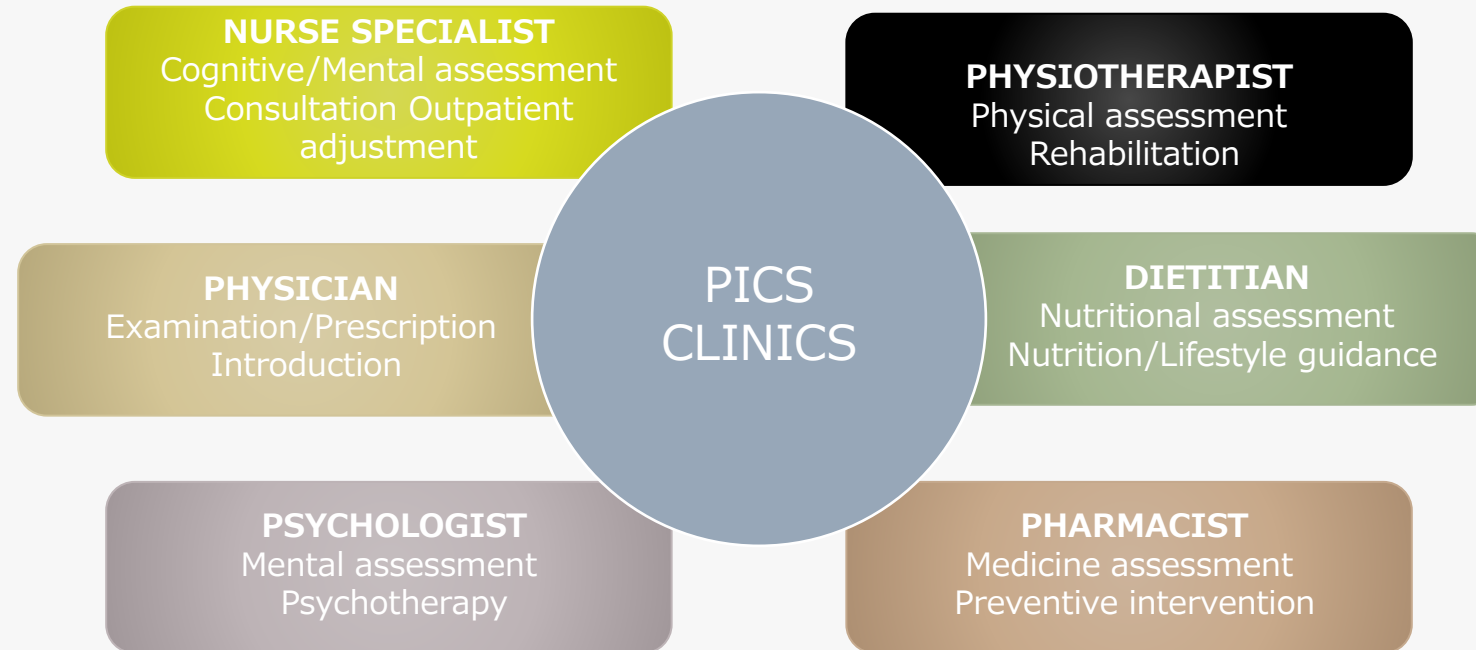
NURSE SPECIALIST
Cognitive/Mental assessment
Consultation Outpatient adjustment

PHYSIOTHERAPIST
Physical assessment
Rehabilitation

PHYSICIAN
Examination/Prescription
Introduction

PICS
CLINICS

DIETITIAN
Nutritional assessment
Nutrition/Lifestyle guidance

PSYCHOLOGIST
Mental assessment
Psychotherapy

PHARMACIST
Medicine assessment
Preventive intervention